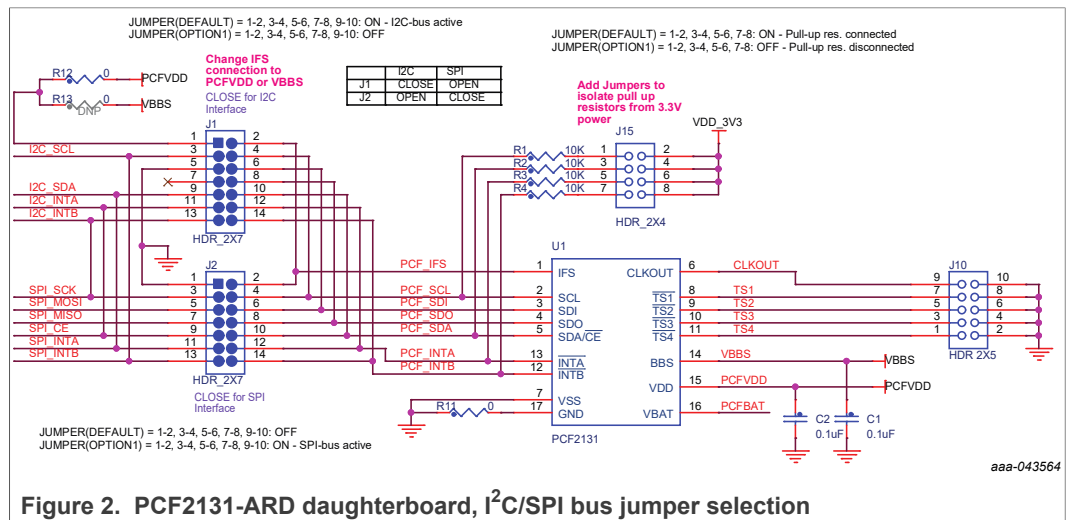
JUMPER(DEFAULT) = 1-2, 3-4, 5-6, 7-8, 9-10: ON - I2C-bus active
JUMPER(OPTION1) = 1-2, 3-4, 5-6, 7-8, 9-10: OFF

JUMPER(DEFAULT) = 1-2, 3-4, 5-6, 7-8: ON - Pull-up res. connected
JUMPER(OPTION1) = 1-2, 3-4, 5-6, 7-8: OFF - Pull-up res. disconnected

R12 0 PCFVDD
R13 DNP 0 VBBS

Change IFS connection to PCFVDD or VBBS

CLOSE for I2C Interface

| | I2C | SPI |
|---|---|---|
| J1 | CLOSE | OPEN |
| J2 | OPEN | CLOSE |

Add Jumpers to isolate pull up resistors from 3.3V power

J15
VDD_3V3
R1 10K 1 2
R2 10K 3 4
R3 10K 5 6
R4 10K 7 8
HDR_2X4

J1
1 2
I2C_SCL 3 4
5 6
7 8
I2C_SDA 9 10
I2C_INTA 11 12
I2C_INTB 13 14
HDR_2X7

U1

J2
1 2
SPI_SCK 3 4
SPI_MOSI 5 6
SPI_MISO 7 8
SPI_CE 9 10
SPI_INTA 11 12
SPI_INTB 13 14
HDR_2X7
CLOSE for SPI Interface

PCF_IFS 1 IFS
PCF_SCL 2 SCL
PCF_SDI 3 SDI
PCF_SDO 4 SDO
PCF_SDA 5 SDA/CE
PCF_INTA 13 INTA
PCF_INTB 12 INTB
7 VSS
R11 0 17 GND

CLKOUT 6 CLKOUT
TS1 8 TS1
TS2 9 TS2
TS3 10 TS3
TS4 11 TS4
BBS 14 VBBS
VDD 15 PCFVDD
VBAT 16 PCFBAT

PCF2131

J10
9 10
7 8
5 6
3 4
1 2
HDR 2X5

VBBS
PCFVDD
C2 0.1uF
C1 0.1uF

JUMPER(DEFAULT) = 1-2, 3-4, 5-6, 7-8, 9-10: OFF
JUMPER(OPTION1) = 1-2, 3-4, 5-6, 7-8, 9-10: ON - SPI-bus active

aaa-043564

Figure 2. PCF2131-ARD daughterboard, I$^2$C/SPI bus jumper selection